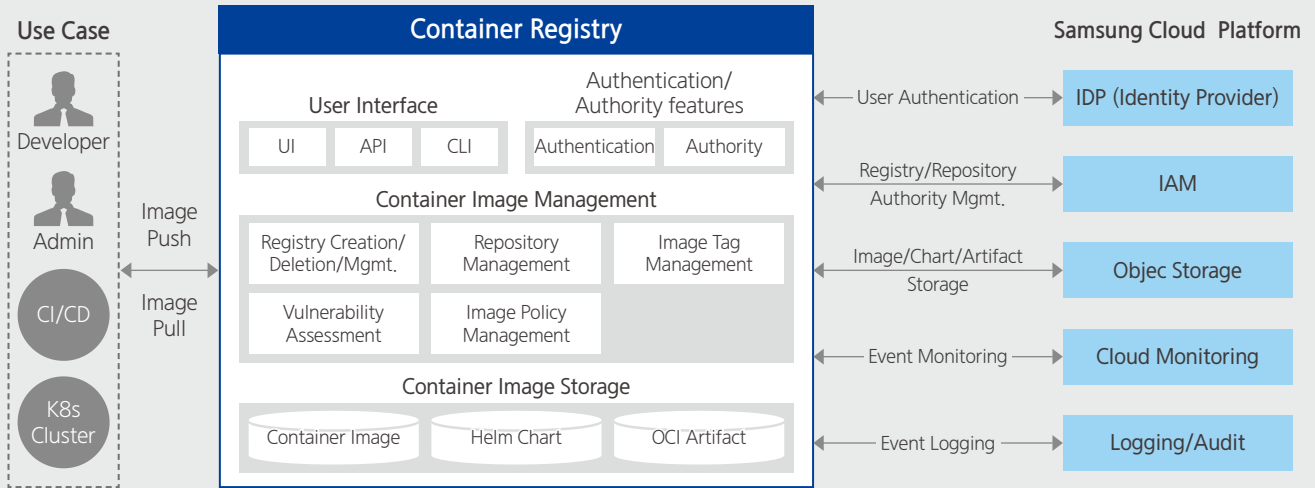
Use Case

Developer

Admin

CI/CD

K8s Cluster

Image Push

Image Pull

Container Registry

User Interface

UI

API

CLI

Authentication/ Authority features

Authentication

Authority

Container Image Management

Registry Creation/ Deletion/Mgmt.

Repository Management

Image Tag Management

Vulnerability Assessment

Image Policy Management

Container Image Storage

Container Image

Helm Chart

OCI Artifact

Samsung Cloud Platform

User Authentication

IDP (Identity Provider)

Registry/Repository Authority Mgmt.

IAM

Image/Chart/Artifact Storage

Objec Storage

Event Monitoring

Cloud Monitoring

Event Logging

Logging/Audit